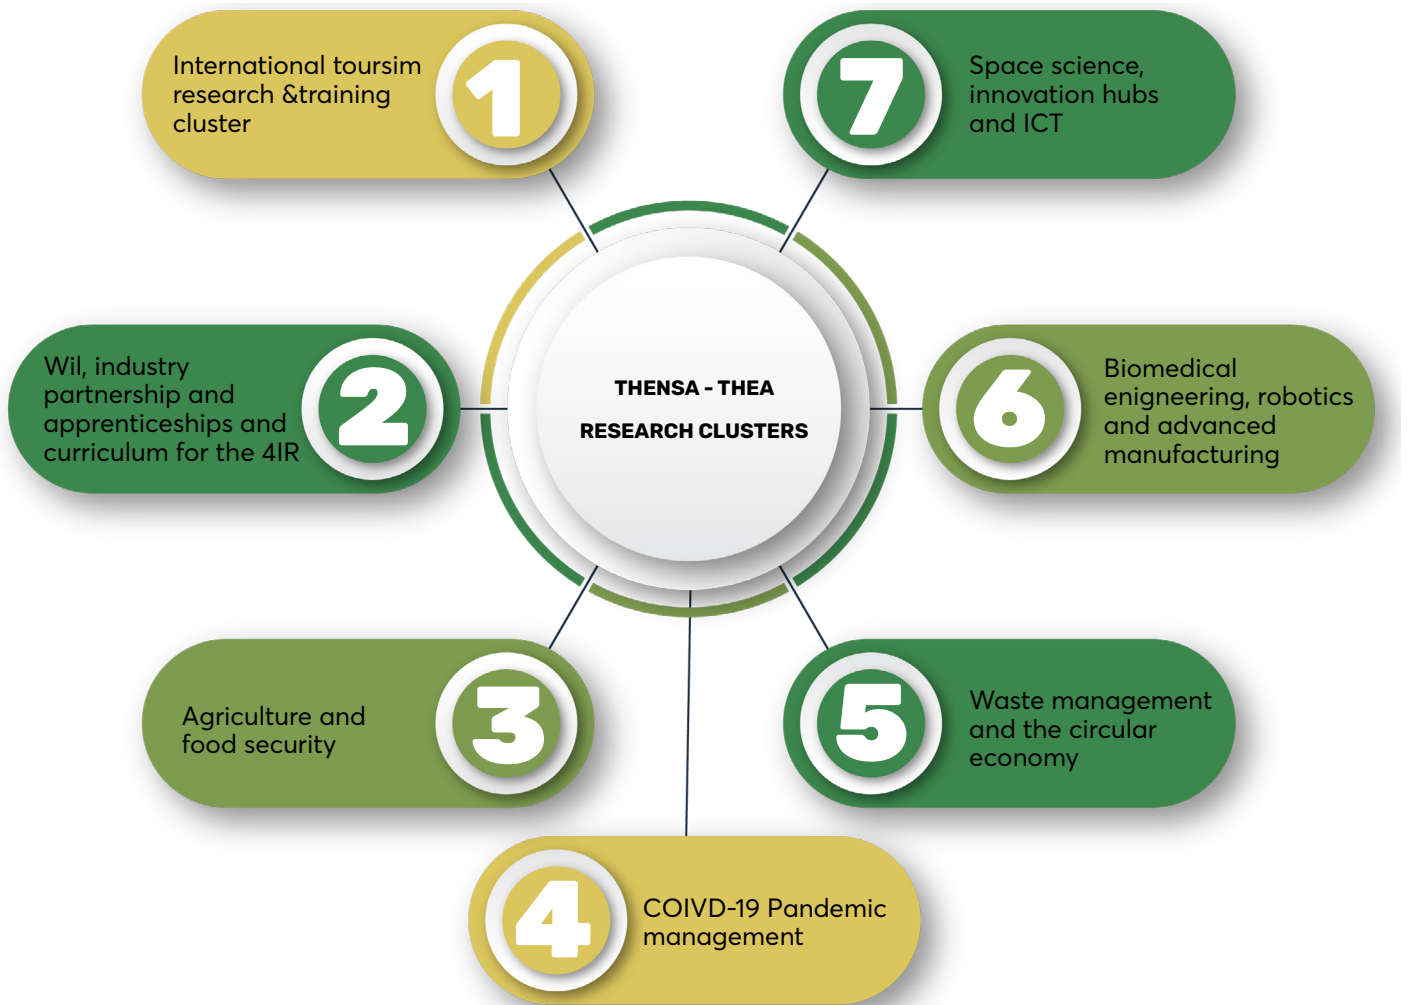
THENSA - THEA
RESEARCH CLUSTERS

1
International toursim research &training cluster

7
Space science, innovation hubs and ICT

2
Wil, industry partnership and apprenticeships and curriculum for the 4IR

6
Biomedical enigneering, robotics and advanced manufacturing

3
Agriculture and food security

5
Waste management and the circular economy

4
COIVD-19 Pandemic management